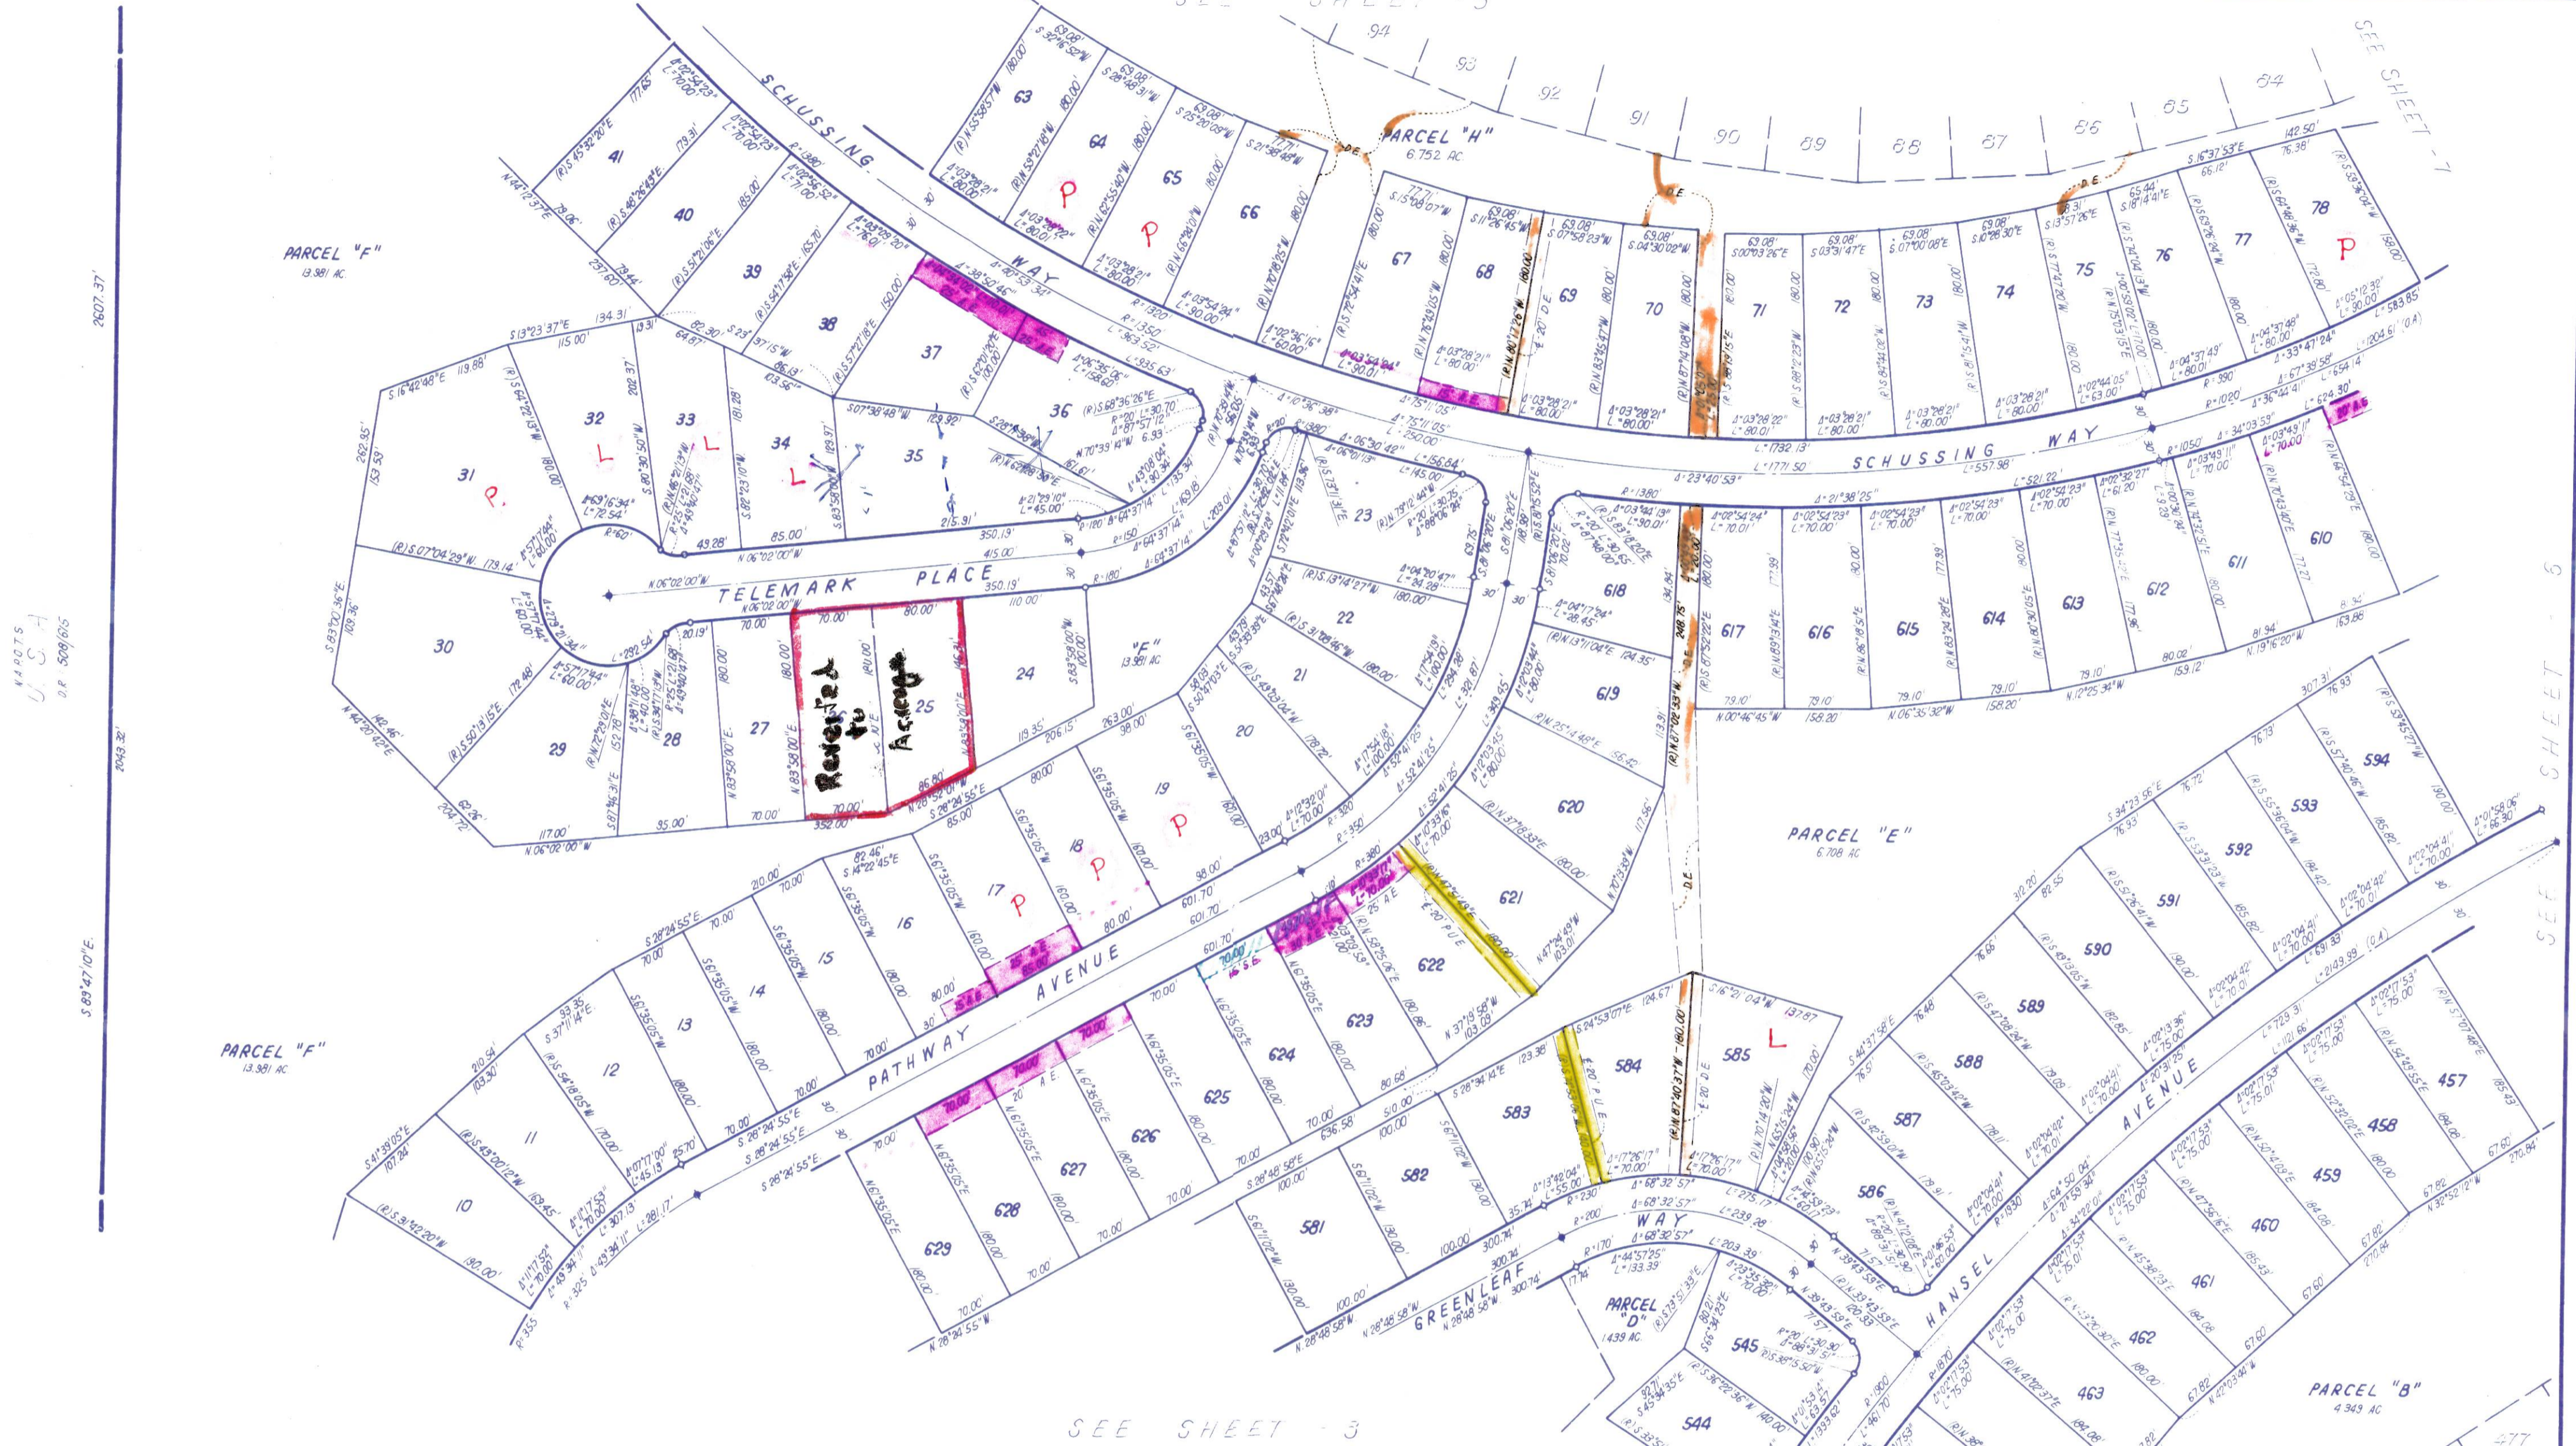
SEE SHEET 3
SEE SHEET 7
SEE SHEET 5
SEE SHEET 3

SCHUSSING WAY
SCHUSSING WAY
TELEMARK PLACE
PATHWAY AVENUE
GREENLEAF WAY
HANSEL AVENUE

PARCEL "F"
13.981 AC.
PARCEL "F"
13.981 AC
"F"
13.981 AC
PARCEL "H"
6.752 AC.
PARCEL "E"
6.708 AC
PARCEL "D"
1.439 AC.
PARCEL "B"
4.949 AC

N.A.P.O.T.S.
U.S.A.
O.R. 508/615

2607.37'
2043.32'
S 89°47'10"E

94 93 92 91 90 89 88 87 86 85 84
63 64 65 66 67 68 69 70 71 72 73 74 75 76 77 78
41 40 39 38 37 36 35 34 33 32 31 30 29 28 27 25 24 23 22 21 20 19 18 17 16 15 14 13 12 11 10
618 617 616 615 614 613 612 611 610
619 620 621 622 623 624 625 626 627 628 629
594 593 592 591 590 589 588 587 586 585 584 583 582 581
457 458 459 460 461 462 463 545 544 477

P P P P P P P P
L L L L L

Reverted to Acreage

D.E.
20' D.E.
20' A.E.
20' P.U.E.
20' P.U.E.